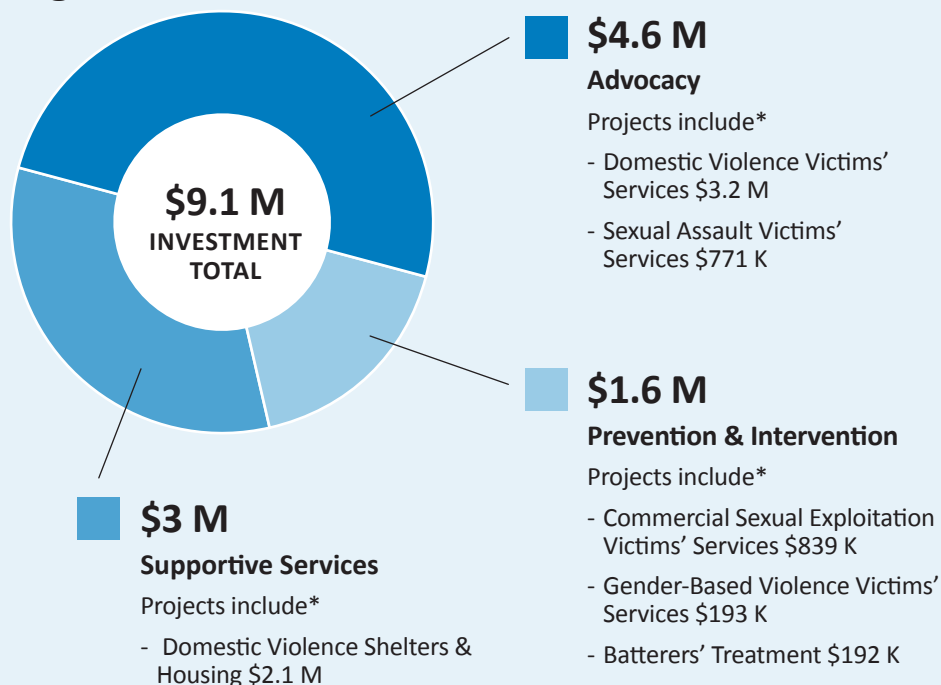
$9.1 M
INVESTMENT TOTAL

$4.6 M
Advocacy
Projects include*
- Domestic Violence Victims' Services $3.2 M
- Sexual Assault Victims' Services $771 K

$1.6 M
Prevention & Intervention
Projects include*
- Commercial Sexual Exploitation Victims' Services $839 K
- Gender-Based Violence Victims' Services $193 K
- Batterers' Treatment $192 K

$3 M
Supportive Services
Projects include*
- Domestic Violence Shelters & Housing $2.1 M